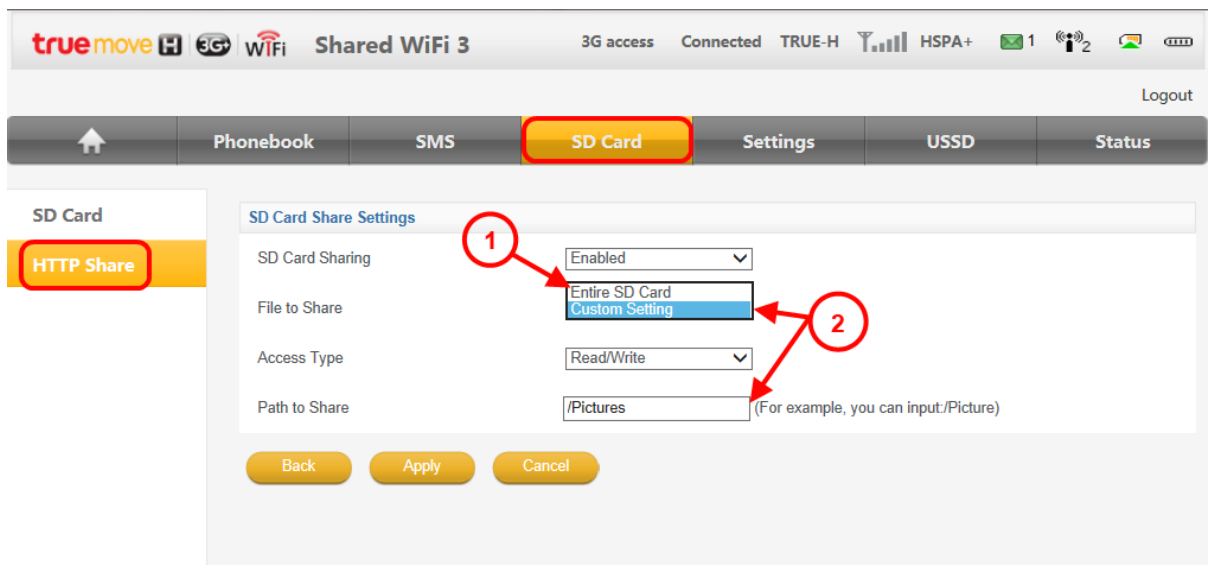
truemove H 3G WiFi Shared WiFi 3

3G access Connected TRUE-H HSPA+ 1 2

Logout

Phonebook SMS SD Card Settings USSD Status

SD Card

HTTP Share

SD Card Share Settings

SD Card Sharing Enabled

File to Share Entire SD Card Custom Setting

Access Type Read/Write

Path to Share /Pictures (For example, you can input:/Picture)

Back Apply Cancel

1

2